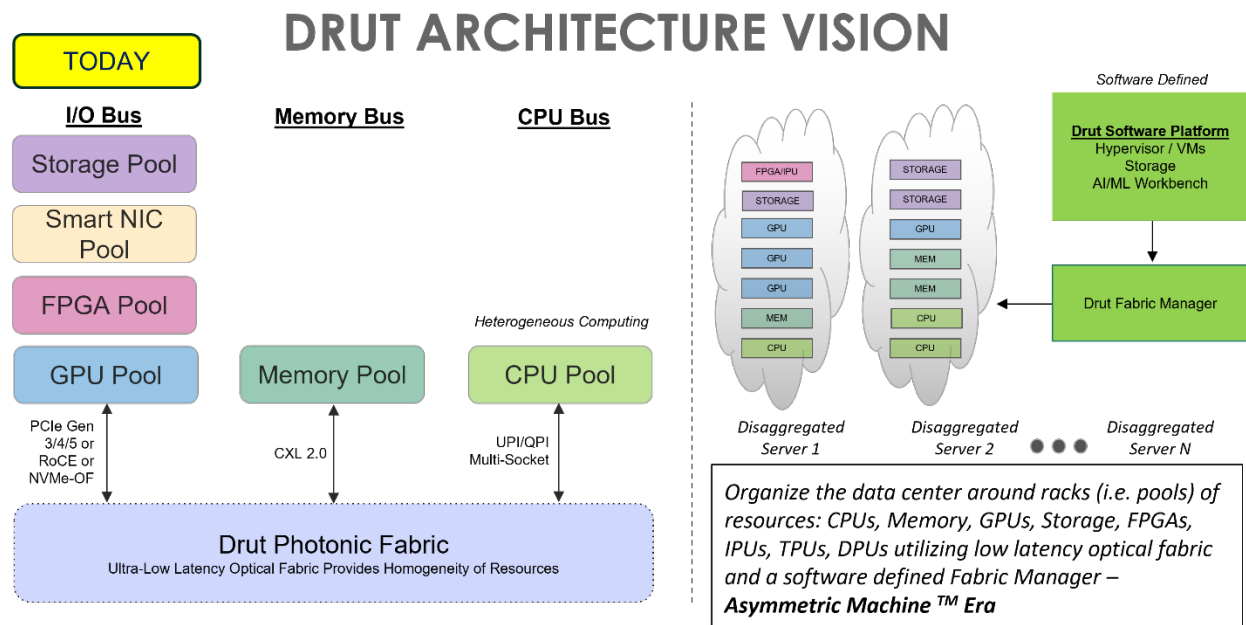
DRUT ARCHITECTURE VISION

TODAY

I/O Bus

Memory Bus

CPU Bus

Storage Pool

Smart NIC Pool

FPGA Pool

Heterogeneous Computing

GPU Pool

Memory Pool

CPU Pool

PCIe Gen 3/4/5 or RoCE or NVMe-OF

CXL 2.0

UPI/QPI Multi-Socket

Drut Photonic Fabric
Ultra-Low Latency Optical Fabric Provides Homogeneity of Resources

Software Defined

Drut Software Platform
Hypervisor / VMs
Storage
AI/ML Workbench

Drut Fabric Manager

FPGA/IPU
STORAGE
GPU
GPU
GPU
MEM
CPU

STORAGE
STORAGE
GPU
MEM
MEM
CPU
CPU

Disaggregated Server 1

Disaggregated Server 2

Disaggregated Server N

Organize the data center around racks (i.e. pools) of resources: CPUs, Memory, GPUs, Storage, FPGAs, IPUs, TPUs, DPUs utilizing low latency optical fabric and a software defined Fabric Manager – **Asymmetric Machine ™ Era**